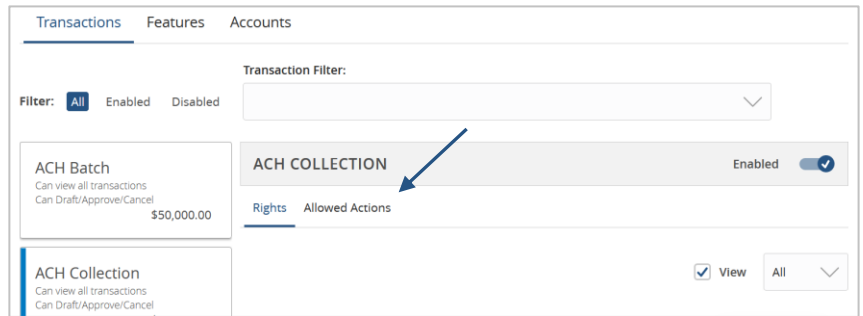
Transactions Features Accounts

Filter: All Enabled Disabled

Transaction Filter:

ACH Batch
Can view all transactions
Can Draft/Approve/Cancel
$50,000.00

ACH COLLECTION Enabled

Rights Allowed Actions

ACH Collection
Can view all transactions
Can Draft/Approve/Cancel

View All